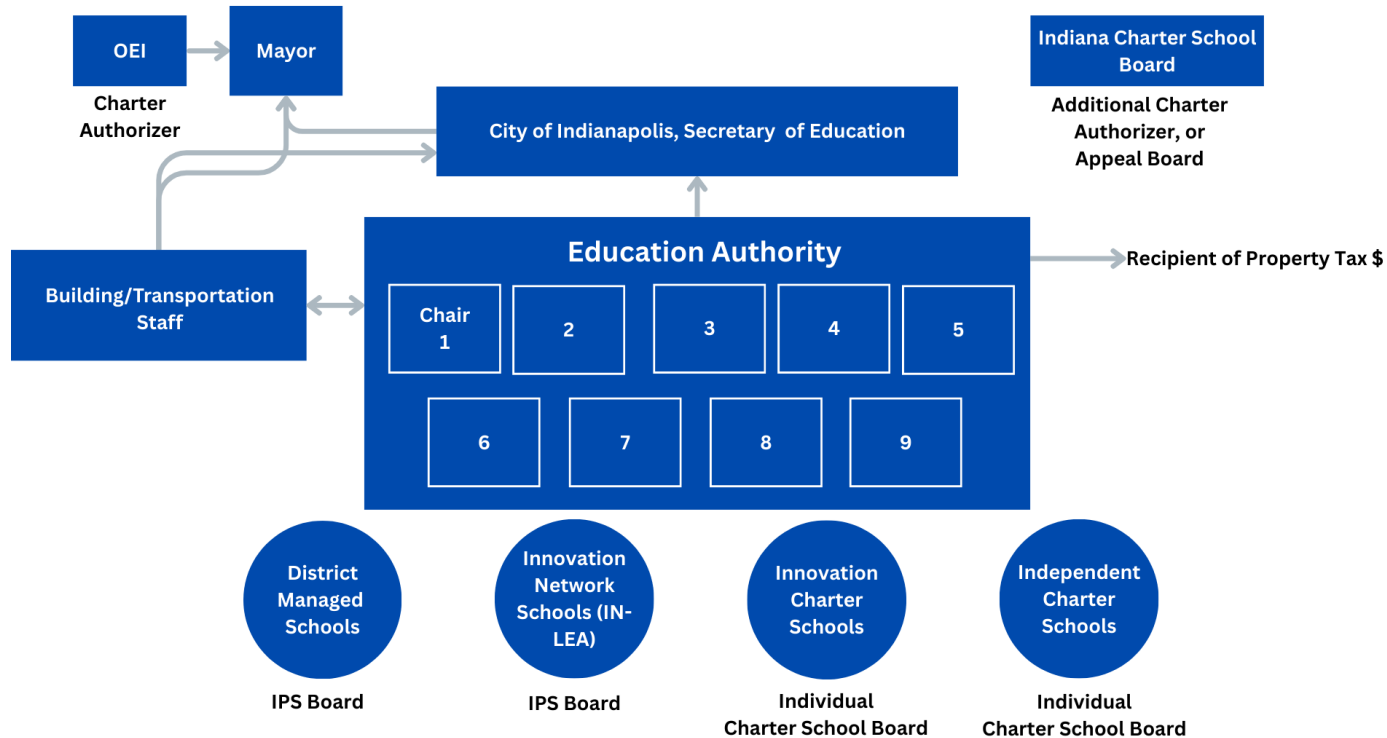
OEI

Mayor

Charter Authorizer

Indiana Charter School Board

Additional Charter Authorizer, or Appeal Board

City of Indianapolis, Secretary of Education

Education Authority

Recipient of Property Tax $

Building/Transportation Staff

Chair 1

2

3

4

5

6

7

8

9

District Managed Schools

IPS Board

Innovation Network Schools (IN-LEA)

IPS Board

Innovation Charter Schools

Individual Charter School Board

Independent Charter Schools

Individual Charter School Board